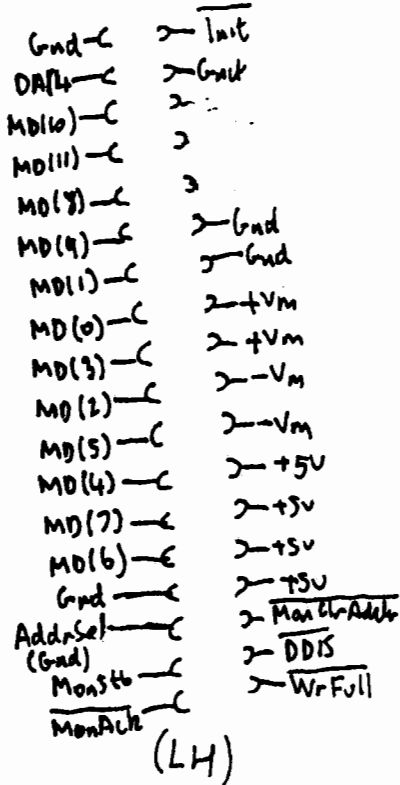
Gnd
$\overline{\text{Init}}$
DA(4)
Gack
MD(10)
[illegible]
MD(11)
MD(8)
MD(9)
Gnd
Gnd
MD(1)
+Vm
MD(0)
+Vm
MD(3)
-Vm
MD(2)
-Vm
MD(5)
+5V
MD(4)
+5V
MD(7)
+5V
MD(6)
+5V
Gnd
$\overline{\text{MonClrAddr}}$
AddrSel (Gnd)
$\overline{\text{DDIS}}$
MonStb
$\overline{\text{WrFull}}$
$\overline{\text{MonAck}}$
(LH)